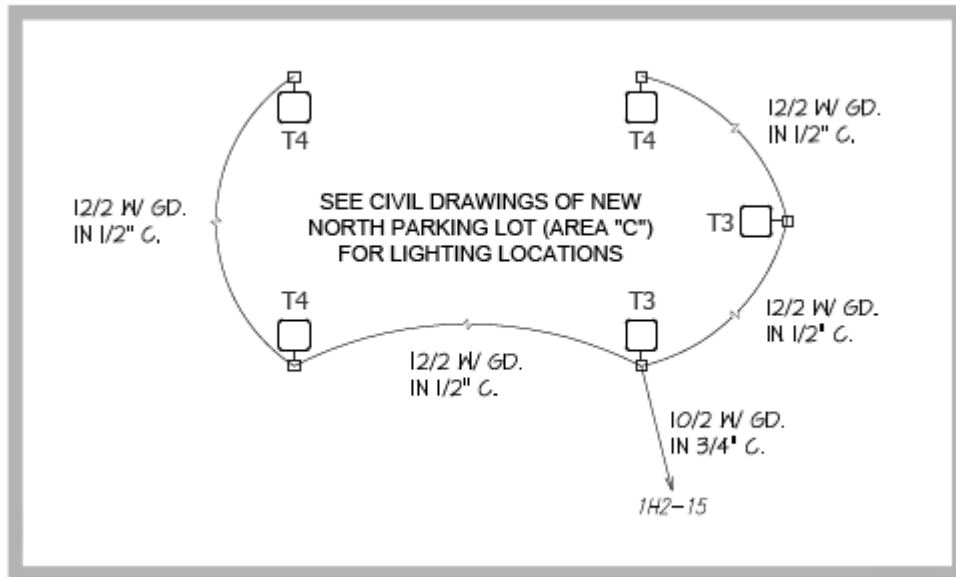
T4

T4

12/2 W/ GD.
IN 1/2" C.

12/2 W/ GD.
IN 1/2" C.

SEE CIVIL DRAWINGS OF NEW NORTH PARKING LOT (AREA "C") FOR LIGHTING LOCATIONS

T3

T4

T3

12/2 W/ GD.
IN 1/2" C.

12/2 W/ GD.
IN 1/2" C.

10/2 W/ GD.
IN 3/4" C.

1H2-15